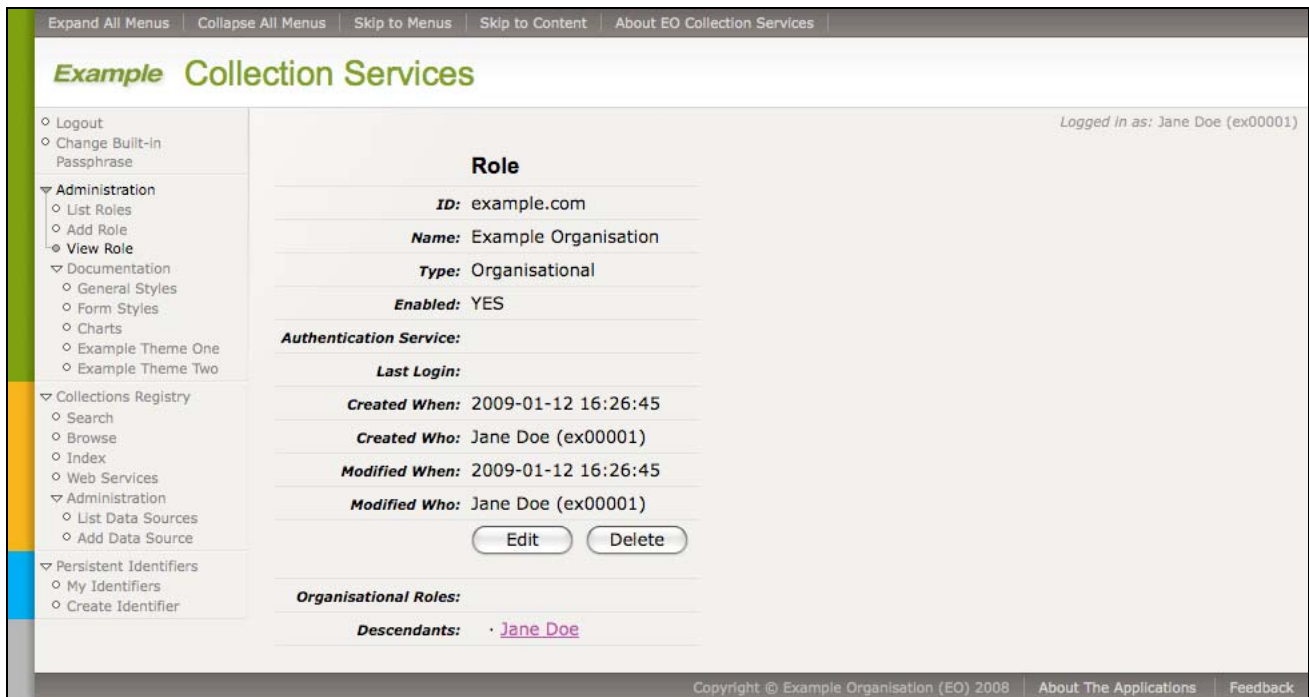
Expand All Menus | Collapse All Menus | Skip to Menus | Skip to Content | About EO Collection Services

Example Collection Services

Logged in as: Jane Doe (ex00001)

Logout
Change Built-in Passphrase
Administration
List Roles
Add Role
View Role
Documentation
General Styles
Form Styles
Charts
Example Theme One
Example Theme Two
Collections Registry
Search
Browse
Index
Web Services
Administration
List Data Sources
Add Data Source
Persistent Identifiers
My Identifiers
Create Identifier

Role

| | |
|---|---|
| ID: | example.com |
| Name: | Example Organisation |
| Type: | Organisational |
| Enabled: | YES |
| Authentication Service: | |
| Last Login: | |
| Created When: | 2009-01-12 16:26:45 |
| Created Who: | Jane Doe (ex00001) |
| Modified When: | 2009-01-12 16:26:45 |
| Modified Who: | Jane Doe (ex00001) |

Edit Delete

| | |
|---|---|
| Organisational Roles: | |
| Descendants: | · Jane Doe |

Copyright © Example Organisation (EO) 2008 | About The Applications | Feedback